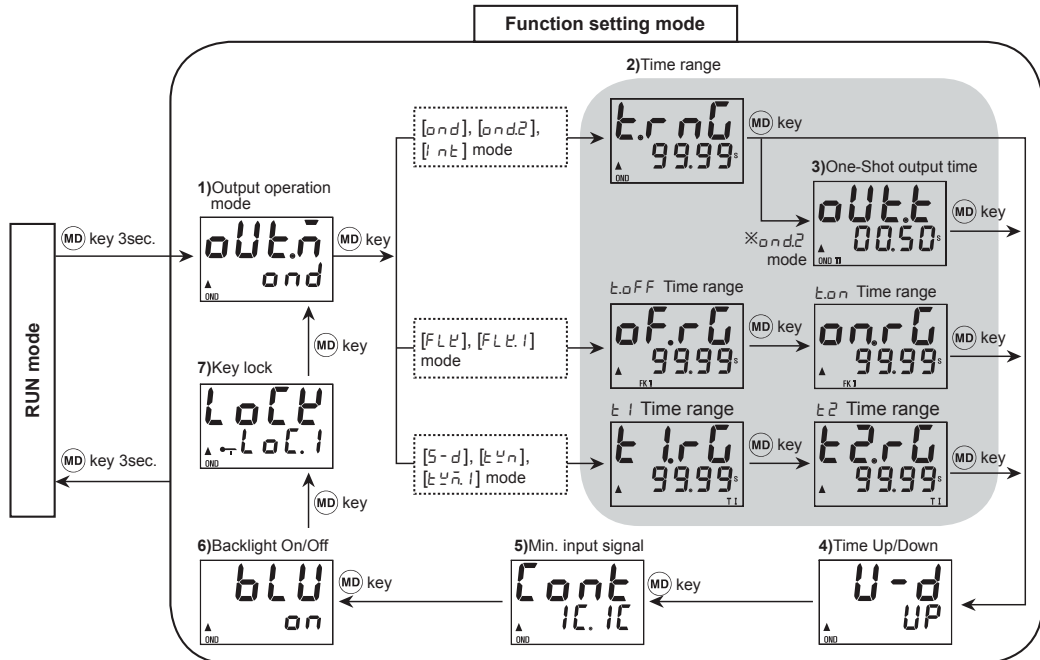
Function setting mode

RUN mode

MD key 3sec.

MD key 3sec.

1)Output operation mode

oUt.ñ
ond
OND

MD key

[ond], [ond.2], [int] mode

[FLK], [FLK.1] mode

[S-d], [tWn], [tWñ.1] mode

2)Time range

t.rnG
99.99 s
OND

MD key

3)One-Shot output time

oUt.t
00.50 s
OND T1

※ond.2 mode

MD key

t.oFF Time range

oF.rG
99.99 s
FK1

MD key

t.on Time range

on.rG
99.99 s
FK1

MD key

t1 Time range

t1.rG
99.99 s
T1

MD key

t2 Time range

t2.rG
99.99 s
T1

MD key

7)Key lock

LoCK
LoC.1
OND

MD key

MD key

6)Backlight On/Off

bLU
on
OND

MD key

5)Min. input signal

Cont
1C.1C
OND

MD key

4)Time Up/Down

U-d
UP
OND